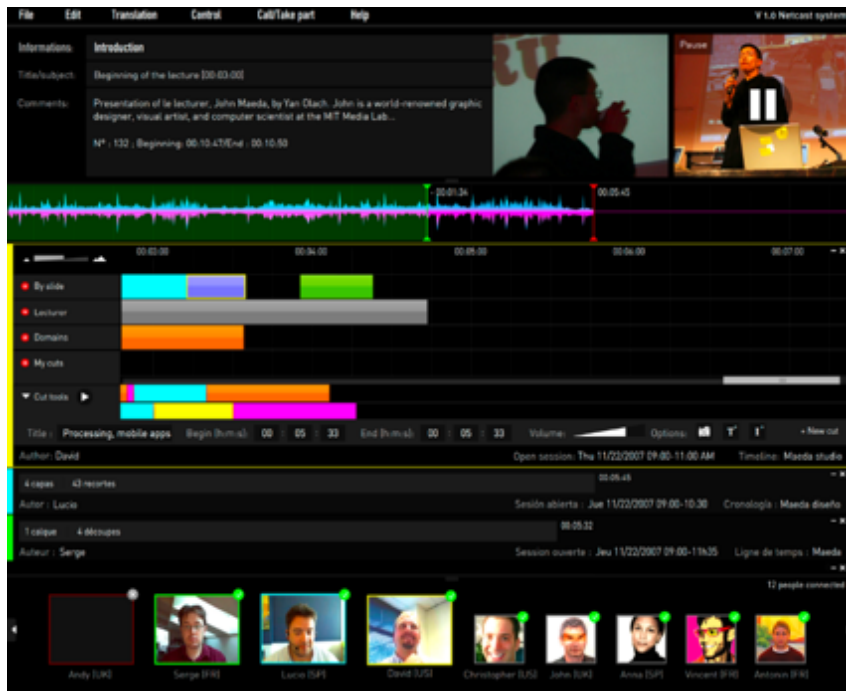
File Edit Translation Control Call/Take part Help

V 1.0 Netcast system

Informations Introduction

Title/subject: Beginning of the lecture [00:03:00]

Comments: Presentation of le lecturer, John Maeda, by Yan Olach. John is a world-renowned graphic designer, visual artist, and computer scientist at the MIT Media Lab...

N° : 132 ; Beginning: 00:10:47/End : 00:10:50

Pause

00:01:24

00:05:45

00:03:00 00:04:00 00:05:00 00:06:00 00:07:00

By slide

Lecturer

Domains

My cuts

Cut tools

Title : Processing, mobile apps Begin (h:m:s): 00 : 05 : 33 End (h:m:s): 00 : 05 : 33 Volume: Options: + New cut

Author: David Open session: Thu 11/22/2007 09:00-11:00 AM Timeline: Maeda studio

4 capas 43 recortes 00:05:45

Autor : Lucio Sesión abierta : Jue 11/22/2007 09:00-10:30 Cronología : Maeda diseño

1 calque 4 découpes 00:05:32

Auteur : Serge Session ouverte : Jeu 11/22/2007 09:00-11h35 Ligne de temps : Maeda

12 people connected

Andy (UK) Serge (FR) Lucio (SP) David (US) Christopher (US) John (UK) Anna (SP) Vincent (FR) Antonin (FR)